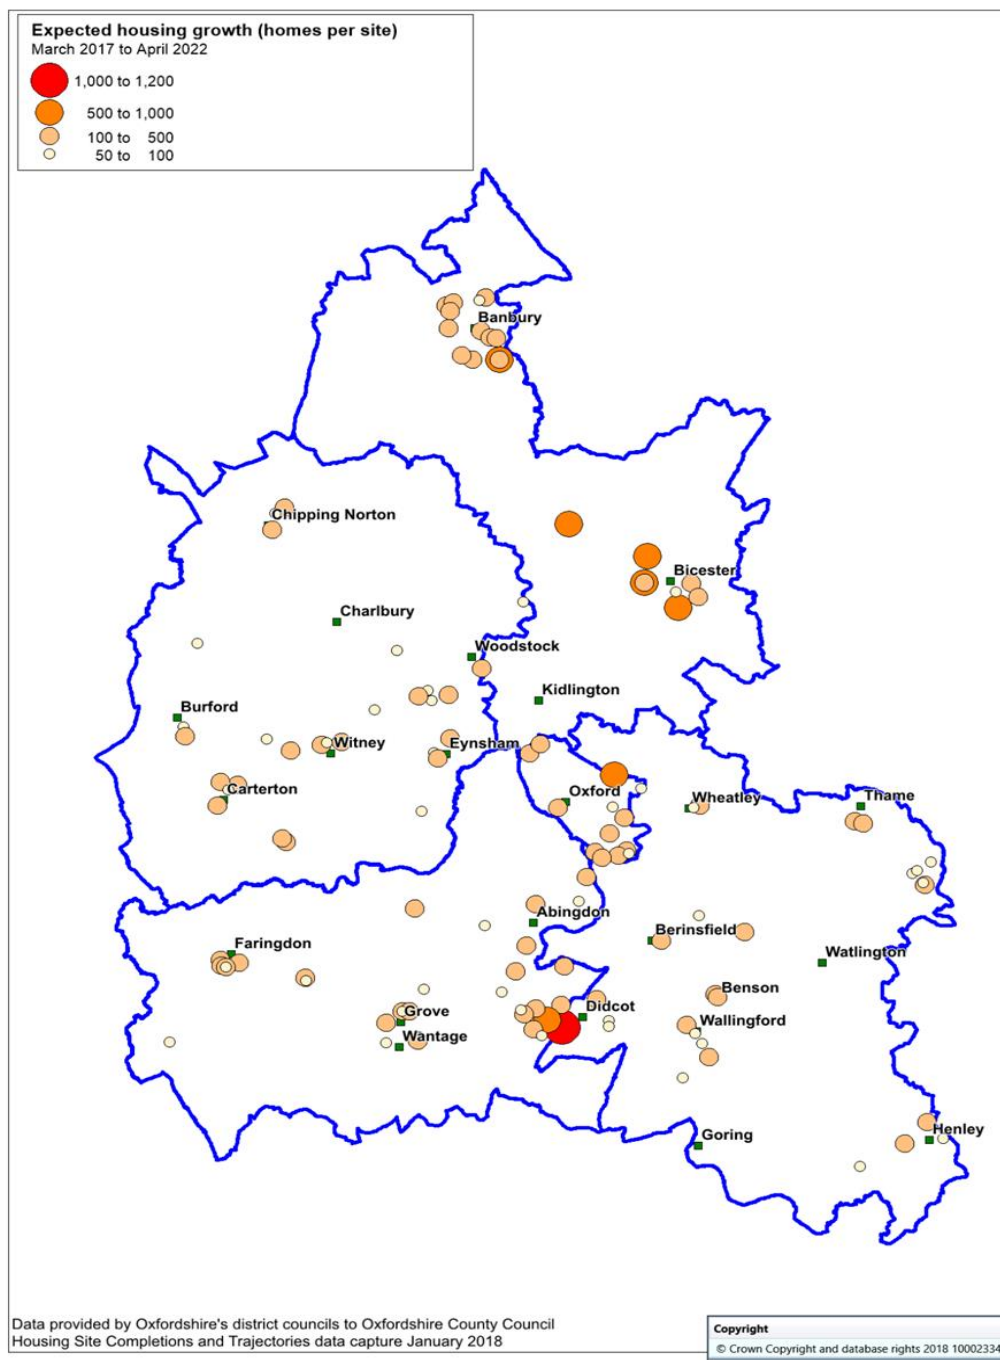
Expected housing growth (homes per site)
March 2017 to April 2022

1,000 to 1,200
500 to 1,000
100 to 500
50 to 100

Banbury
Chipping Norton
Bicester
Charlbury
Woodstock
Kidlington
Burford
Witney
Eynsham
Carterton
Oxford
Wheatley
Thame
Abingdon
Berinsfield
Faringdon
Watlington
Benson
Didcot
Grove
Wallingford
Wantage
Goring
Henley

Data provided by Oxfordshire's district councils to Oxfordshire County Council
Housing Site Completions and Trajectories data capture January 2018

Copyright
© Crown Copyright and database rights 2018 10002334